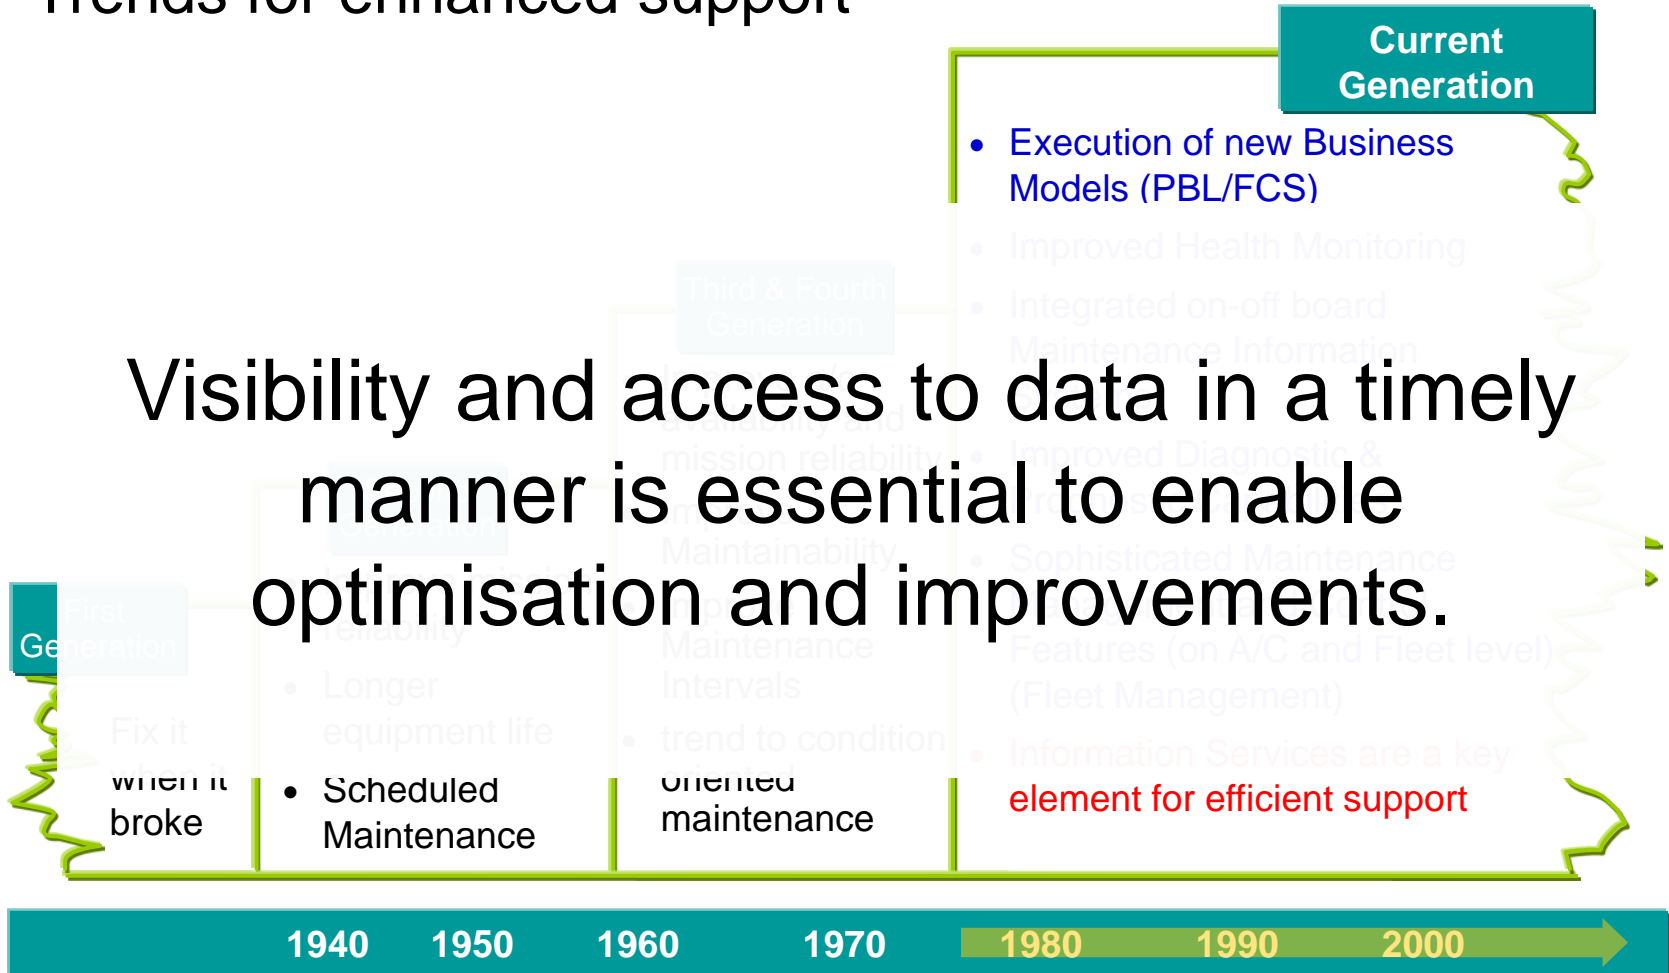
Current Generation

• Execution of new Business Models (PBL/FCS)

• Improved Health Monitoring

• Integrated on-off board Maintenance Information

Third & Fourth Generation

Visibility and access to data in a timely manner is essential to enable optimisation and improvements.

First Generation

Fix it when it broke

• Longer equipment life

• Scheduled Maintenance

Maintenance Intervals

• trend to condition oriented maintenance

• Information Services are a key element for efficient support

1940 1950 1960 1970 1980 1990 2000